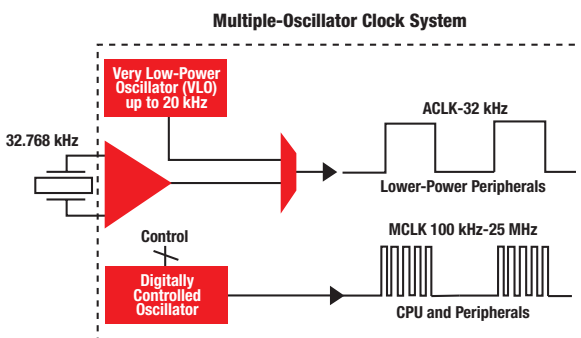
Multiple-Oscillator Clock System

Very Low-Power Oscillator (VLO) up to 20 kHz

32.768 kHz

ACLK-32 kHz

Lower-Power Peripherals

Control

MCLK 100 kHz-25 MHz

Digitally Controlled Oscillator

CPU and Peripherals